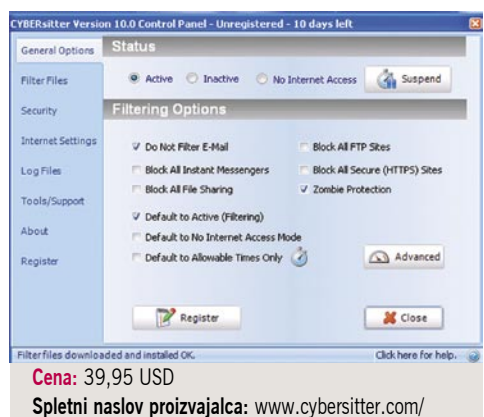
CYBERsitter Version 10.0 Control Panel - Unregistered - 10 days left

General Options
Filter Files
Security
Internet Settings
Log Files
Tools/Support
About
Register

Status

Active Inactive No Internet Access Suspend

Filtering Options

Do Not Filter E-Mail
Block All FTP Sites
Block All Instant Messengers
Block All Secure (HTTPS) Sites
Block All File Sharing
Zombie Protection

Default to Active (Filtering)
Default to No Internet Access Mode
Default to Allowable Times Only

Advanced

Register
Close

Filter files downloaded and installed OK.
Click here for help.

Cena: 39,95 USD
Spletni naslov proizvajalca: www.cybersitter.com/